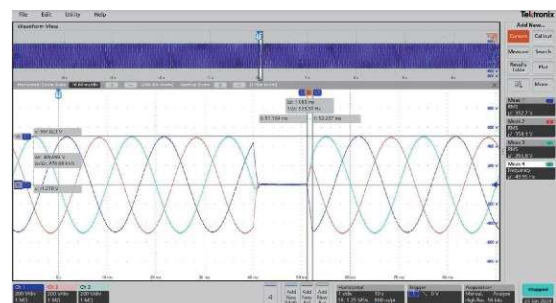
File Edit Utility Help

Waveform View

Tektronix

Add New...

Cursors Callout

Measure Search

Results Table Plot

Mask

Meas 1
RMS

Meas 2
RMS

Meas 3
RMS

Meas 4
Frequency

Ch 1
Ch 2
Ch 3

Horizontal

Trigger

Acquisition

Add New Math
Add New Ref
Add New Bus

Stopped